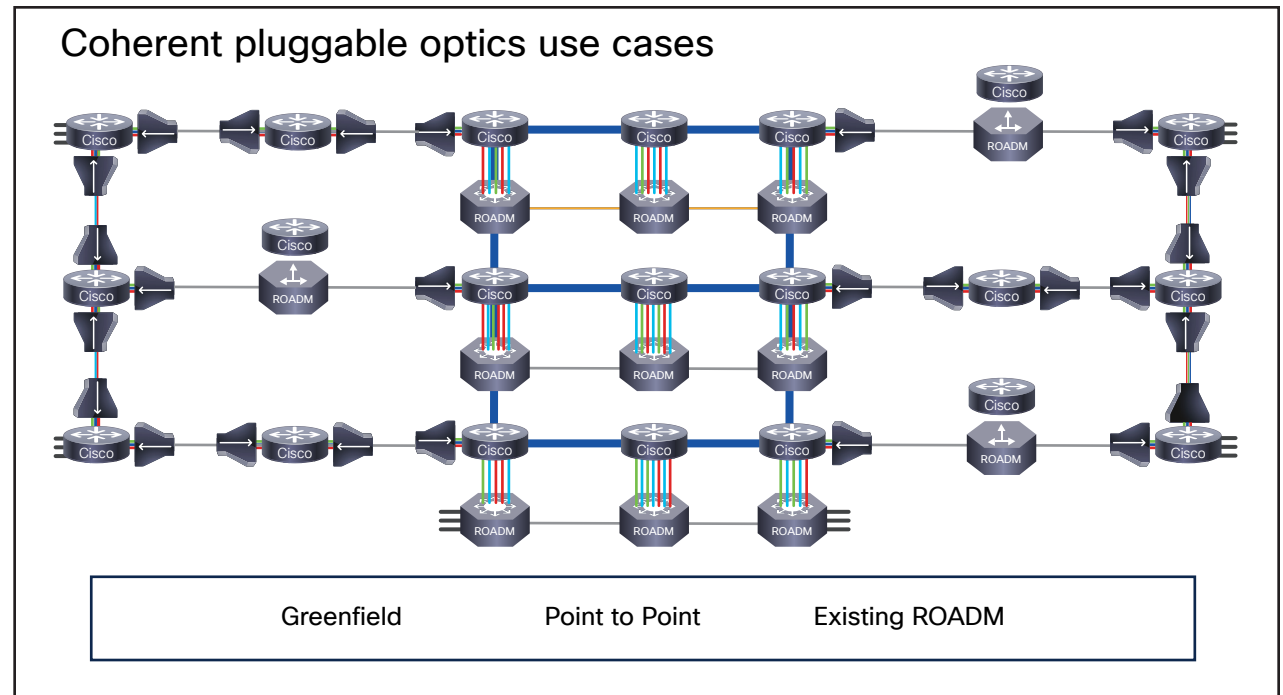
Coherent pluggable optics use cases

Cisco

Cisco

Cisco

Cisco

Cisco

ROADM

Cisco

ROADM

ROADM

ROADM

Cisco

ROADM

Cisco

Cisco

Cisco

Cisco

Cisco

Cisco

ROADM

ROADM

ROADM

Cisco

Cisco

Cisco

Cisco

Cisco

Cisco

ROADM

Cisco

ROADM

ROADM

ROADM

Greenfield

Point to Point

Existing ROADM